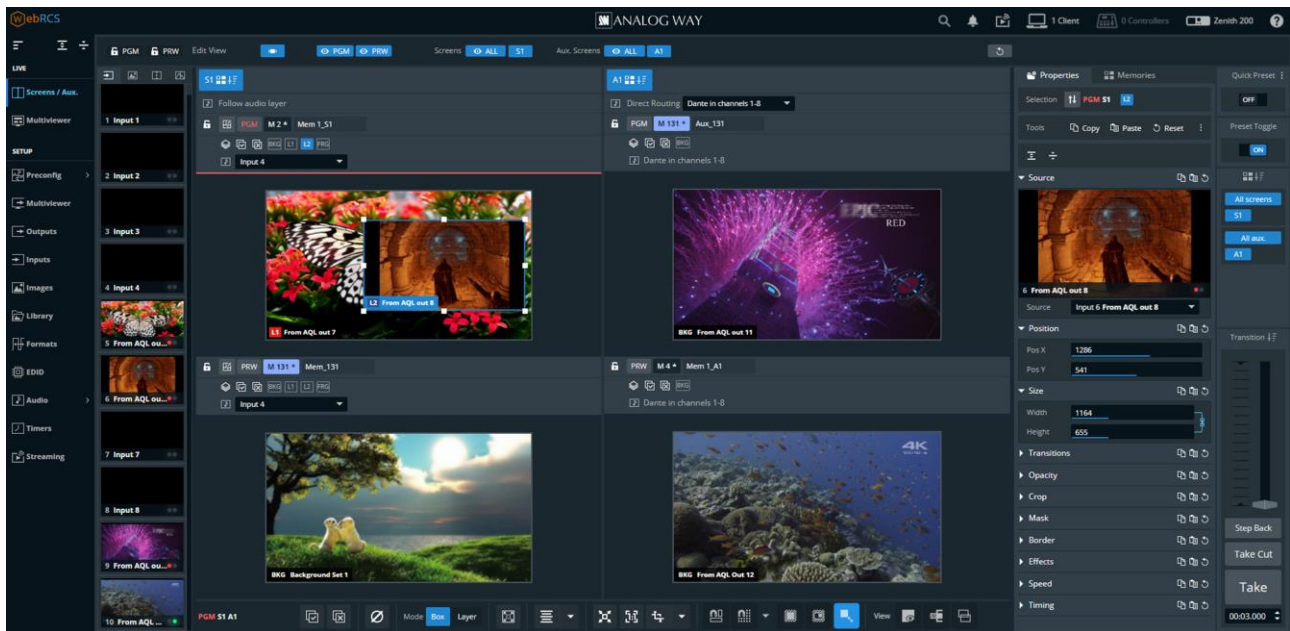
WebRCS

ANALOG WAY

1 Client 0 Controllers Zenith 200

PGM PRW Edit View PGM PRW Screens ALL S1 Aux. Screens ALL A1

LIVE
Screens / Aux.
Multiviewer
SETUP
Preconfig
Multiviewer
Outputs
Inputs
Images
Library
Formats
EDID
Audio
Timers
Streaming

1 Input 1
2 Input 2
3 Input 3
4 Input 4
5 From AQL out...
6 From AQL ou...
7 Input 7
8 Input 8
9 From AQL ou...
10 From AQL ...

S1
Follow audio layer
PGM M 2 * Mem 1_S1
BKG L1 L2 FRG
Input 4
L2 From AQL out 8
L1 From AQL out 7
PRW M 131 * Mem_131
BKG L1 L2 FRG
Input 4
BKG Background Set 1

A1
Direct Routing Dante in channels 1-8
PGM M 131 * Aux_131
BKG
Dante in channels 1-8
EPIC RED
BKG From AQL out 11
PRW M 4 * Mem 1_A1
BKG
Dante in channels 1-8
4K
BKG From AQL Out 12

PGM S1 A1
Mode Box Layer
View

Properties Memories
Selection PGM S1 L2
Tools Copy Paste Reset
Source
6 From AQL out 8
Source Input 6 From AQL out 8
Position
Pos X 1286
Pos Y 541
Size
Width 1164
Height 655
Transitions
Opacity
Crop
Mask
Border
Effects
Speed
Timing

Quick Preset
OFF
Preset Toggle
ON
All screens
S1
All aux.
A1
Transition
Step Back
Take Cut
Take
00:03.000